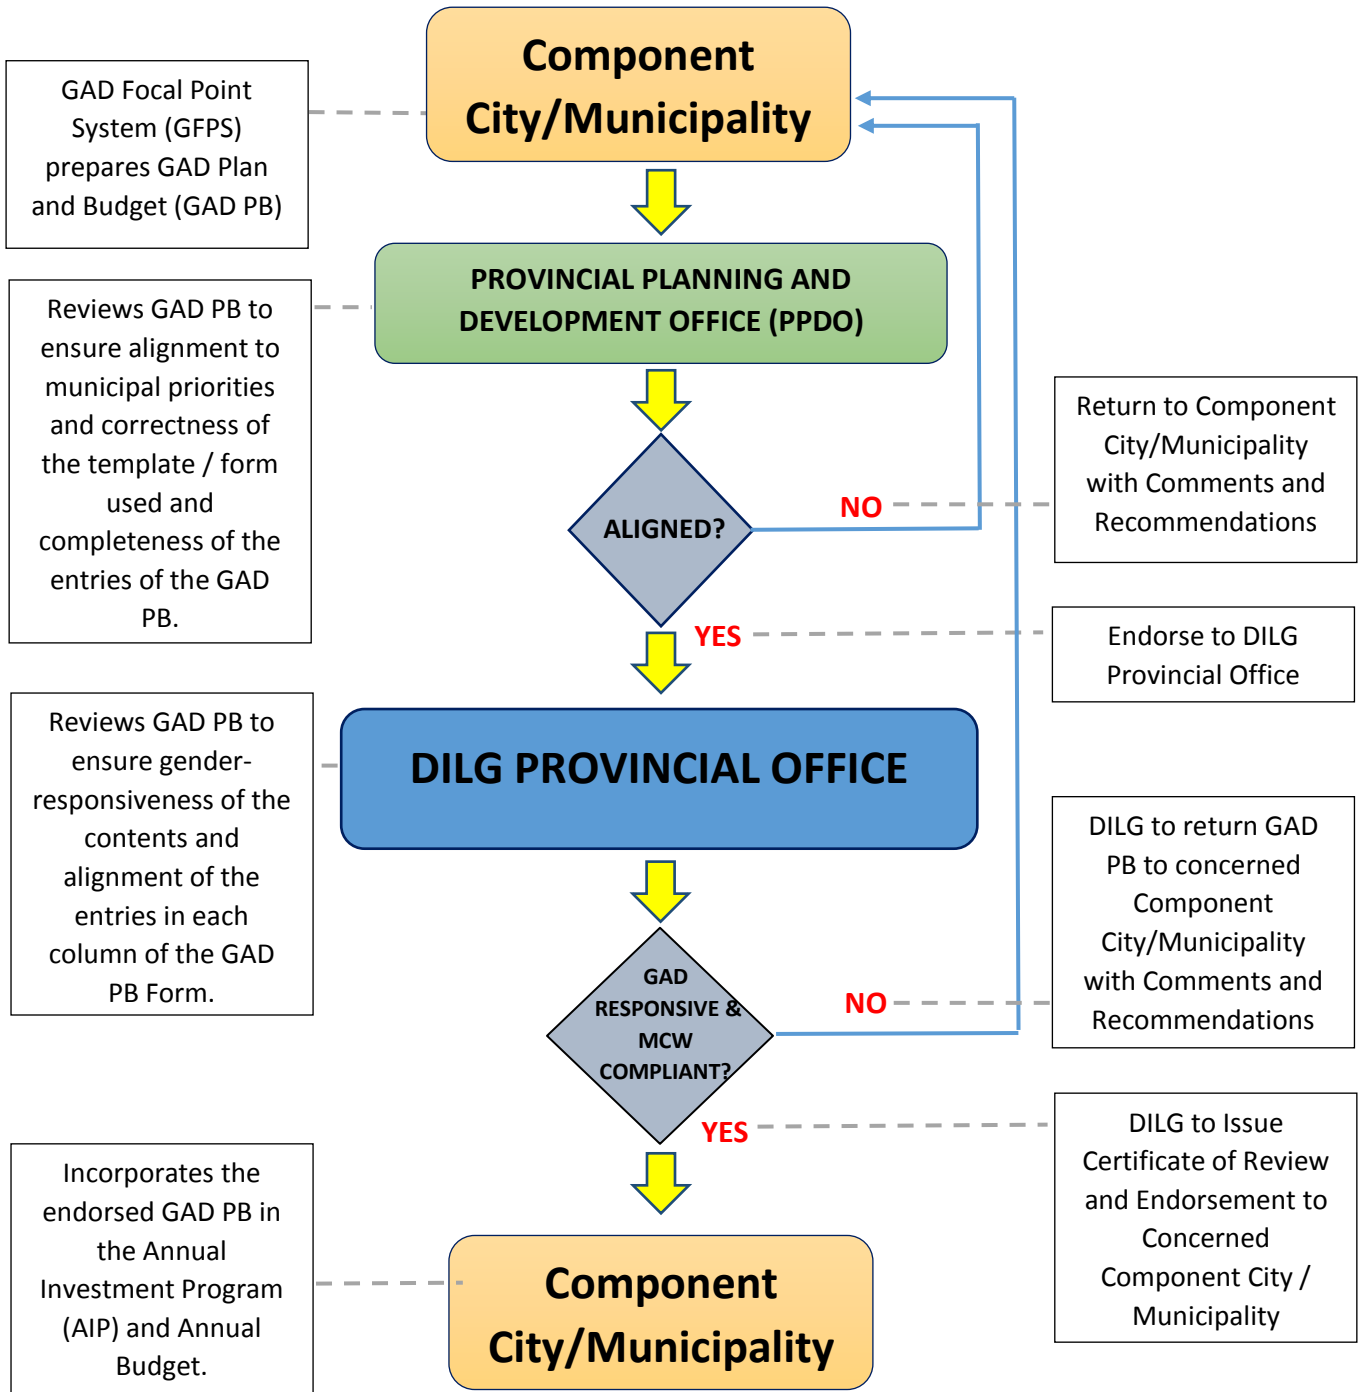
Component City/Municipality

GAD Focal Point System (GFPS) prepares GAD Plan and Budget (GAD PB)

PROVINCIAL PLANNING AND DEVELOPMENT OFFICE (PPDO)

Reviews GAD PB to ensure alignment to municipal priorities and correctness of the template / form used and completeness of the entries of the GAD PB.

ALIGNED?

NO

Return to Component City/Municipality with Comments and Recommendations

YES

Endorse to DILG Provincial Office

DILG PROVINCIAL OFFICE

Reviews GAD PB to ensure gender-responsiveness of the contents and alignment of the entries in each column of the GAD PB Form.

GAD RESPONSIVE & MCW COMPLIANT?

NO

DILG to return GAD PB to concerned Component City/Municipality with Comments and Recommendations

YES

DILG to Issue Certificate of Review and Endorsement to Concerned Component City / Municipality

Incorporates the endorsed GAD PB in the Annual Investment Program (AIP) and Annual Budget.

Component City/Municipality